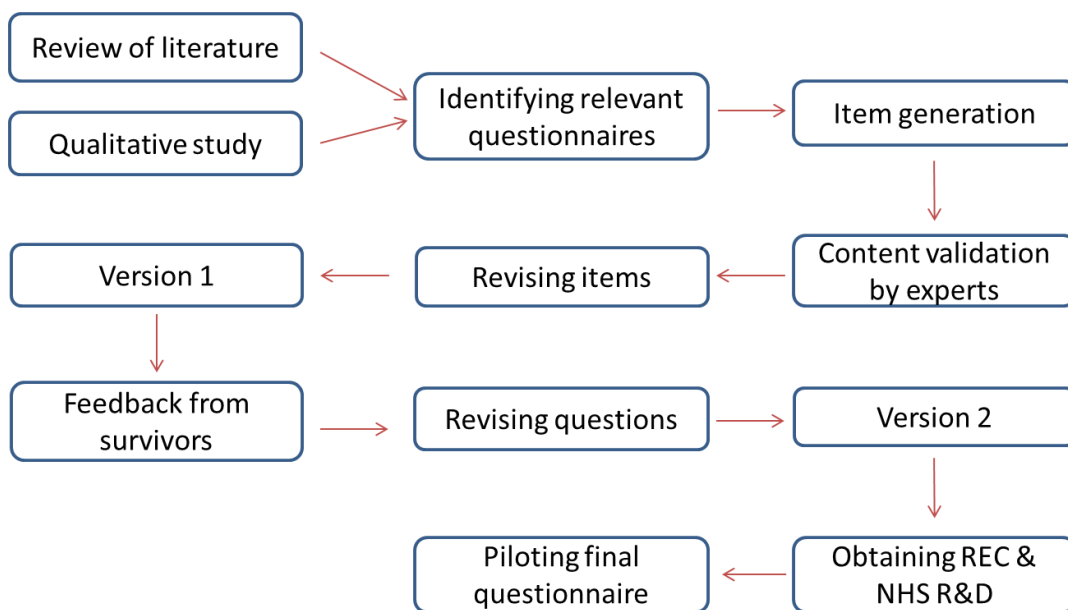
Review of literature

Qualitative study

Identifying relevant questionnaires

Item generation

Content validation by experts

Revising items

Version 1

Feedback from survivors

Revising questions

Version 2

Obtaining REC & NHS R&D

Piloting final questionnaire